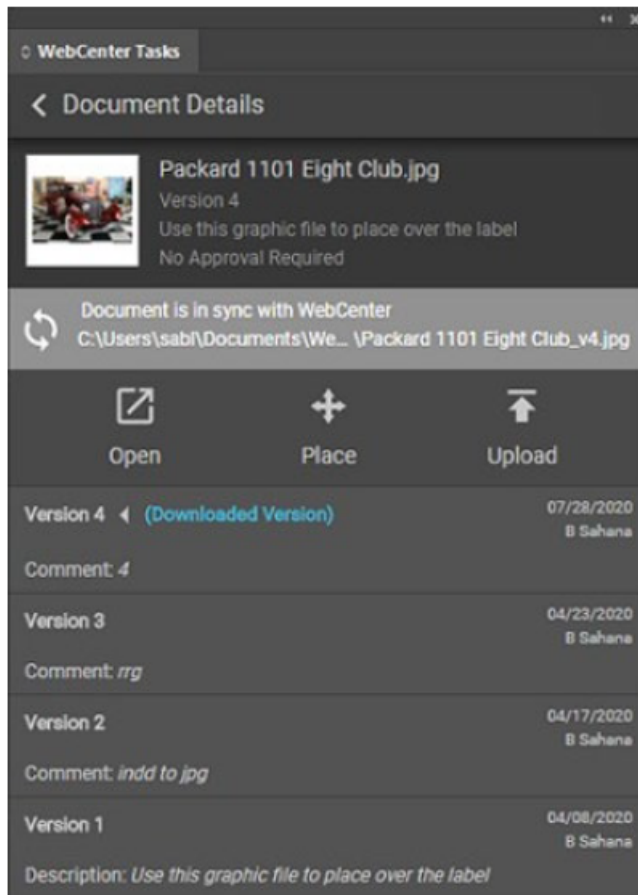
WebCenter Tasks

Document Details

Packard 1101 Eight Club.jpg
Version 4
Use this graphic file to place over the label
No Approval Required

Document is in sync with WebCenter
C:\Users\sabl\Documents\We... \Packard 1101 Eight Club_v4.jpg

Open Place Upload

Version 4 (Downloaded Version) 07/28/2020 B Sahana
Comment: 4

Version 3 04/23/2020 B Sahana
Comment: rrg

Version 2 04/17/2020 B Sahana
Comment: indd to jpg

Version 1 04/08/2020 B Sahana
Description: Use this graphic file to place over the label